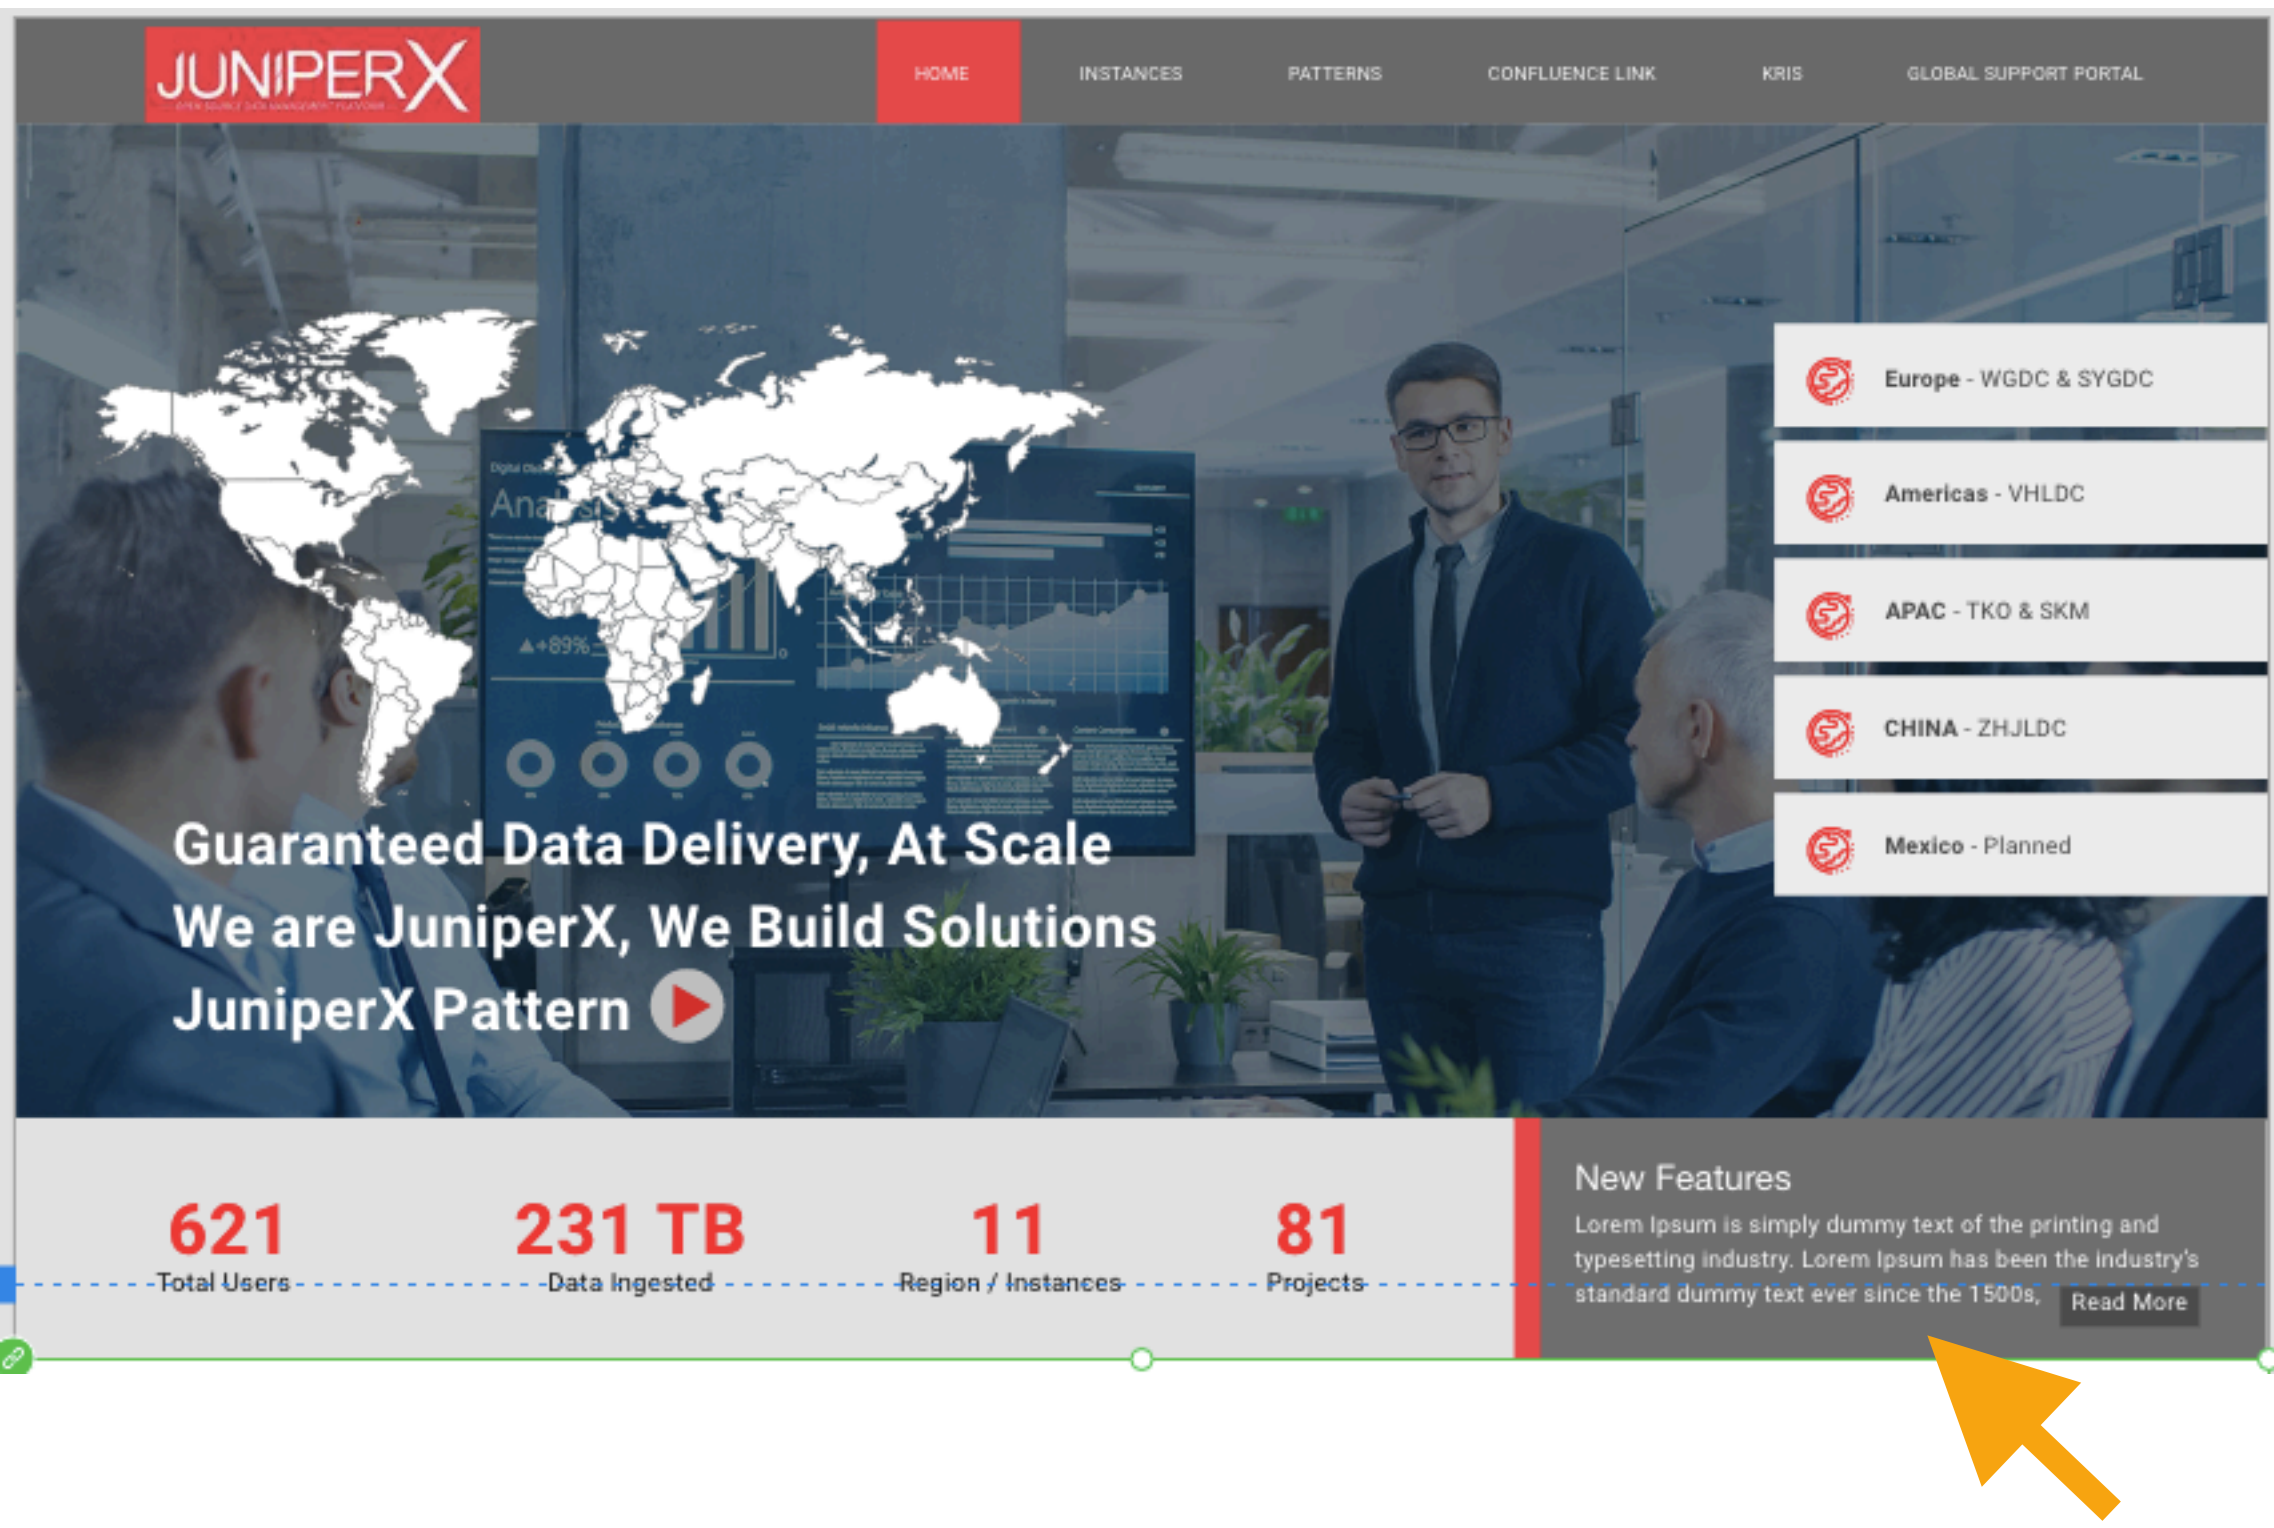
JUNIPERX
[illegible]

HOME INSTANCES PATTERNS CONFLUENCE LINK KRIS GLOBAL SUPPORT PORTAL

Europe - WGDC & SYGDC
Americas - VHLDC
APAC - TKO & SKM
CHINA - ZHJLDC
Mexico - Planned

Analysis
+89%

Guaranteed Data Delivery, At Scale
We are JuniperX, We Build Solutions
JuniperX Pattern

621
Total Users

231 TB
Data Ingested

11
Region / Instances

81
Projects

New Features
Lorem Ipsum is simply dummy text of the printing and typesetting industry. Lorem Ipsum has been the industry's standard dummy text ever since the 1500s,
Read More